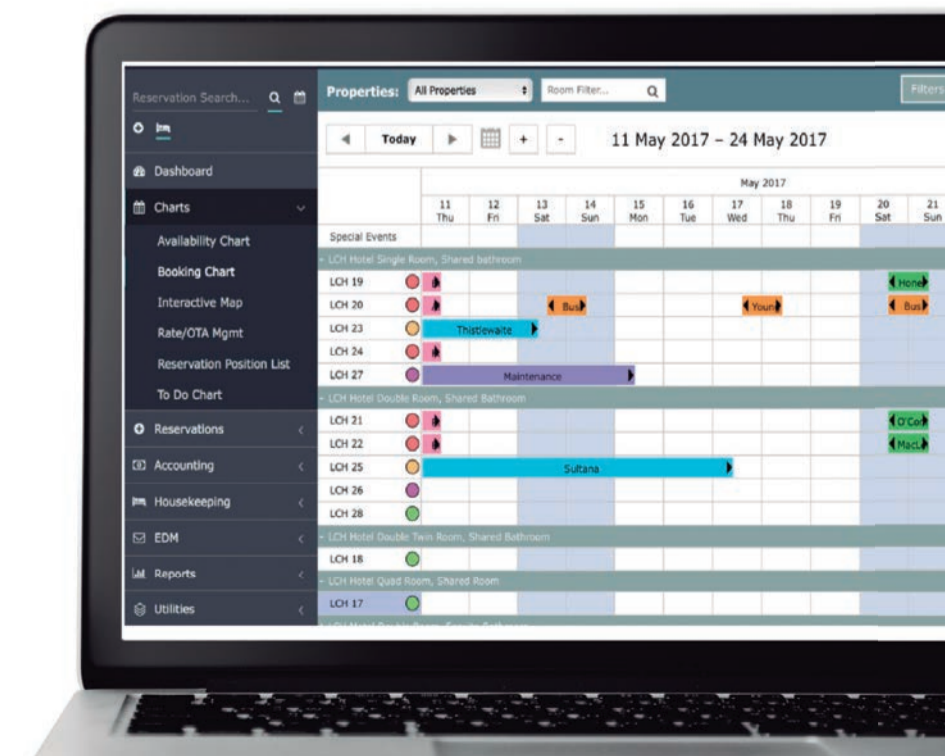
Reservation Search...

Dashboard
Charts
Availability Chart
Booking Chart
Interactive Map
Rate/OTA Mgmt
Reservation Position List
To Do Chart
Reservations
Accounting
Housekeeping
EDM
Reports
Utilities

Properties: All Properties
Room Filter...
Filters

Today
+
-
11 May 2017 - 24 May 2017

May 2017

| | 11 Thu | 12 Fri | 13 Sat | 14 Sun | 15 Mon | 16 Tue | 17 Wed | 18 Thu | 19 Fri | 20 Sat | 21 Sun |
|---|---|---|---|---|---|---|---|---|---|---|---|
| Special Events | | | | | | | | | | | |
| LCH Hotel Single Room, Shared bathroom | | | | | | | | | | | |
| LCH 19 | | | | | | | | | | Hone | |
| LCH 20 | | | Bus | | | | Youn | | | Bus | |
| LCH 23 | Thistlewaite | | | | | | | | | | |
| LCH 24 | | | | | | | | | | | |
| LCH 27 | Maintenance | | | | | | | | | | |
| LCH Hotel Double Room, Shared Bathroom | | | | | | | | | | | |
| LCH 21 | | | | | | | | | | O'Con | |
| LCH 22 | | | | | | | | | | MacL | |
| LCH 25 | Sultana | | | | | | | | | | |
| LCH 26 | | | | | | | | | | | |
| LCH 28 | | | | | | | | | | | |
| LCH Hotel Double Twin Room, Shared Bathroom | | | | | | | | | | | |
| LCH 18 | | | | | | | | | | | |
| LCH Hotel Quad Room, Shared Room | | | | | | | | | | | |
| LCH 17 | | | | | | | | | | | |